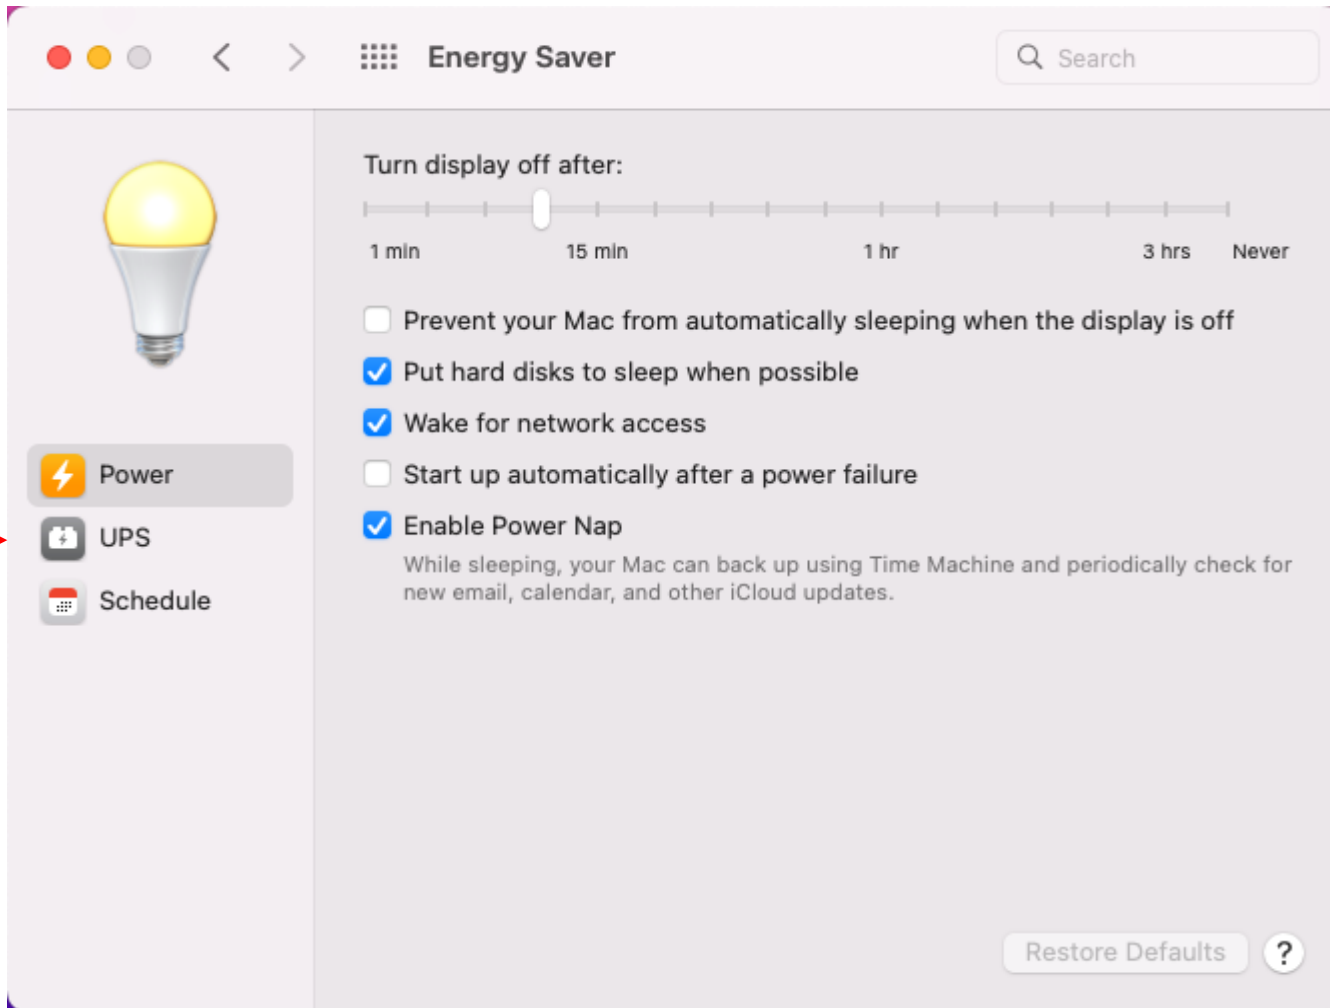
Energy Saver

Search

Power

UPS

Schedule

Turn display off after:

1 min 15 min 1 hr 3 hrs Never

Prevent your Mac from automatically sleeping when the display is off

Put hard disks to sleep when possible

Wake for network access

Start up automatically after a power failure

Enable Power Nap

While sleeping, your Mac can back up using Time Machine and periodically check for new email, calendar, and other iCloud updates.

Restore Defaults

?